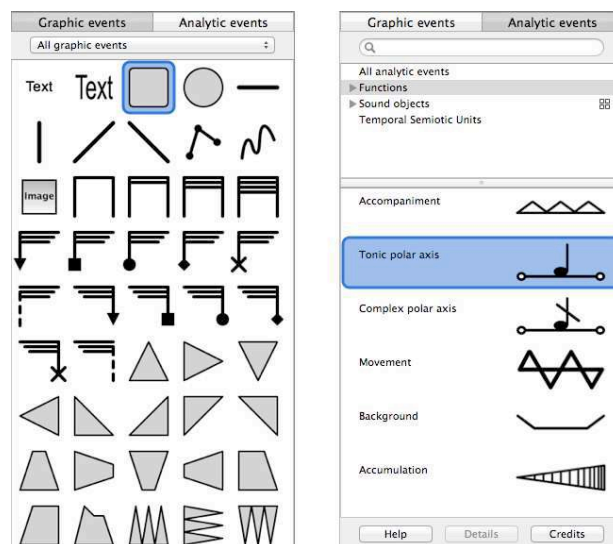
Graphic events | Analytic events

All graphic events

Text Text

Image

Graphic events | Analytic events

All analytic events
Functions
Sound objects
Temporal Semiotic Units

Accompaniment

Tonic polar axis

Complex polar axis

Movement

Background

Accumulation

Help | Details | Credits